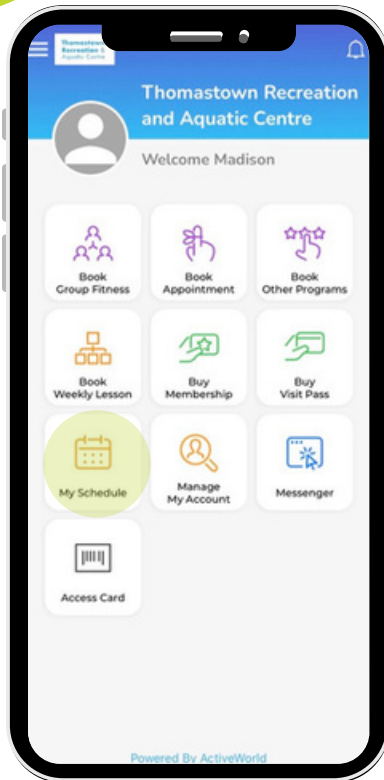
Thomastown Recreation & Aquatic Centre

Thomastown Recreation and Aquatic Centre

Welcome Madison

Book Group Fitness

Book Appointment

Book Other Programs

Book Weekly Lesson

Buy Membership

Buy Visit Pass

My Schedule

Manage My Account

Messenger

Access Card

Powered By ActiveWorld